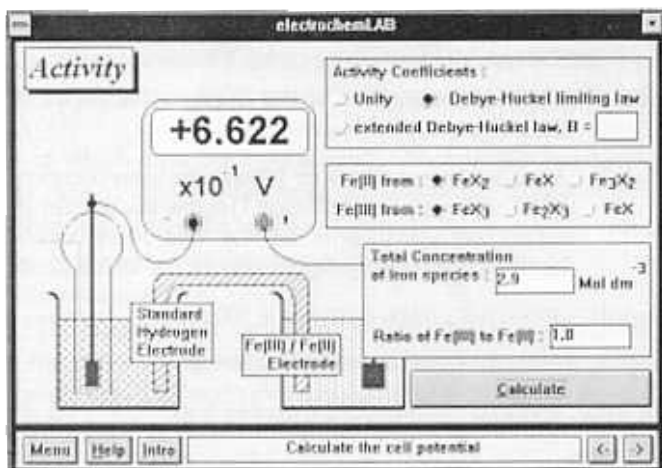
electrochemLAB

Activity

Activity Coefficients :
Unity Debye-Huckel limiting law
extended Debye-Huckel law, B =

+6.622

x10$^{1}$ V

- +

Fe(II) from : $FeX_2$ FeX $Fe_3X_2$
Fe(III) from : $FeX_3$ $Fe_2X_3$ FeX

Total Concentration of iron species : 2.9 Mol dm$^{-3}$

Standard Hydrogen Electrode

Fe(III) / Fe(II) Electrode

Ratio of Fe(III) to Fe(II) : 1.0

Calculate

Menu Help Intro Calculate the cell potential < >